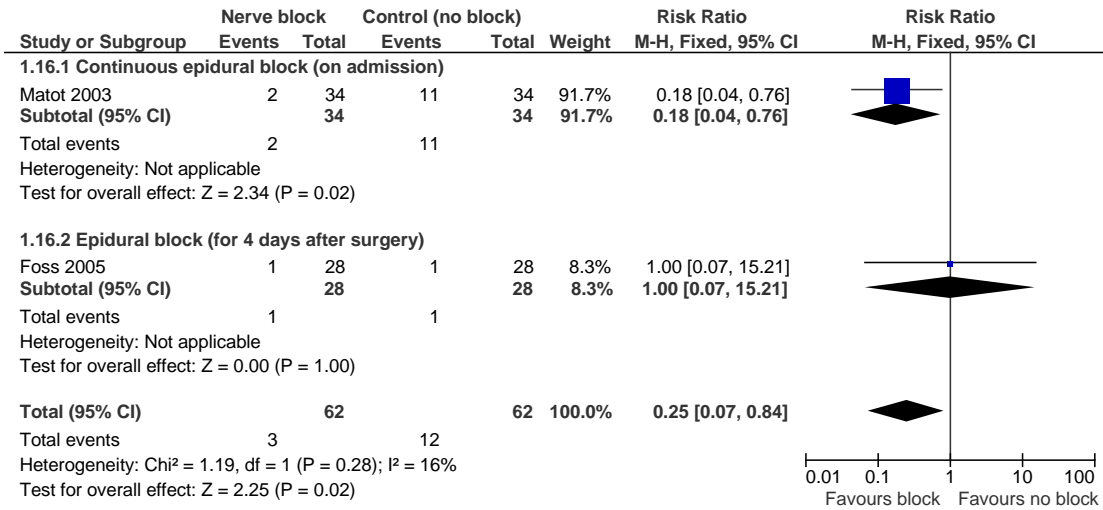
| Study or Subgroup | Nerve block Events | Nerve block Total | Control (no block) Events | Control (no block) Total | Weight | Risk Ratio M-H, Fixed, 95% CI | Risk Ratio M-H, Fixed, 95% CI |
|---|---|---|---|---|---|---|---|
| **1.16.1 Continuous epidural block (on admission)** | | | | | | | |
| Matot 2003 | 2 | 34 | 11 | 34 | 91.7% | 0.18 [0.04, 0.76] | |
| **Subtotal (95% CI)** | | **34** | | **34** | **91.7%** | **0.18 [0.04, 0.76]** | |
| Total events | 2 | | 11 | | | | |
| Heterogeneity: Not applicable | | | | | | | |
| Test for overall effect: Z = 2.34 (P = 0.02) | | | | | | | |
| **1.16.2 Epidural block (for 4 days after surgery)** | | | | | | | |
| Foss 2005 | 1 | 28 | 1 | 28 | 8.3% | 1.00 [0.07, 15.21] | |
| **Subtotal (95% CI)** | | **28** | | **28** | **8.3%** | **1.00 [0.07, 15.21]** | |
| Total events | 1 | | 1 | | | | |
| Heterogeneity: Not applicable | | | | | | | |
| Test for overall effect: Z = 0.00 (P = 1.00) | | | | | | | |
| **Total (95% CI)** | | **62** | | **62** | **100.0%** | **0.25 [0.07, 0.84]** | |
| Total events | 3 | | 12 | | | | |
| Heterogeneity: Chi² = 1.19, df = 1 (P = 0.28); I² = 16% | | | | | | | |
| Test for overall effect: Z = 2.25 (P = 0.02) | | | | | | | |

0.01 0.1 1 10 100
Favours block Favours no block